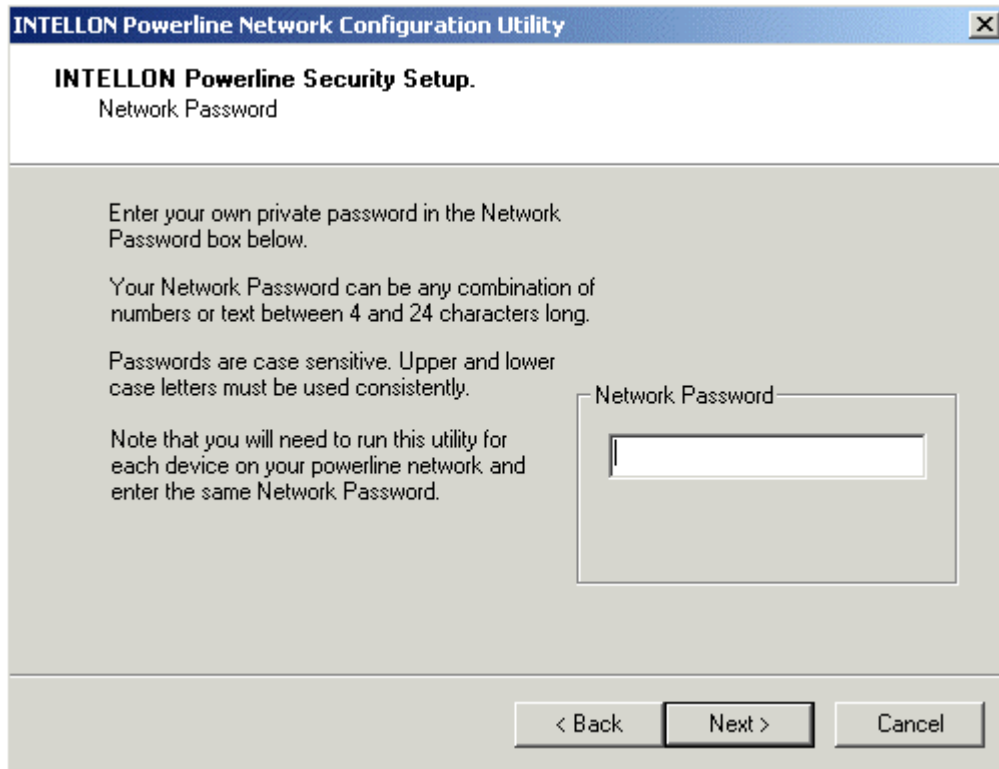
INTELLON Powerline Network Configuration Utility

INTELLON Powerline Security Setup.
Network Password

Enter your own private password in the Network Password box below.

Your Network Password can be any combination of numbers or text between 4 and 24 characters long.

Passwords are case sensitive. Upper and lower case letters must be used consistently.

Note that you will need to run this utility for each device on your powerline network and enter the same Network Password.

Network Password

< Back

Next >

Cancel